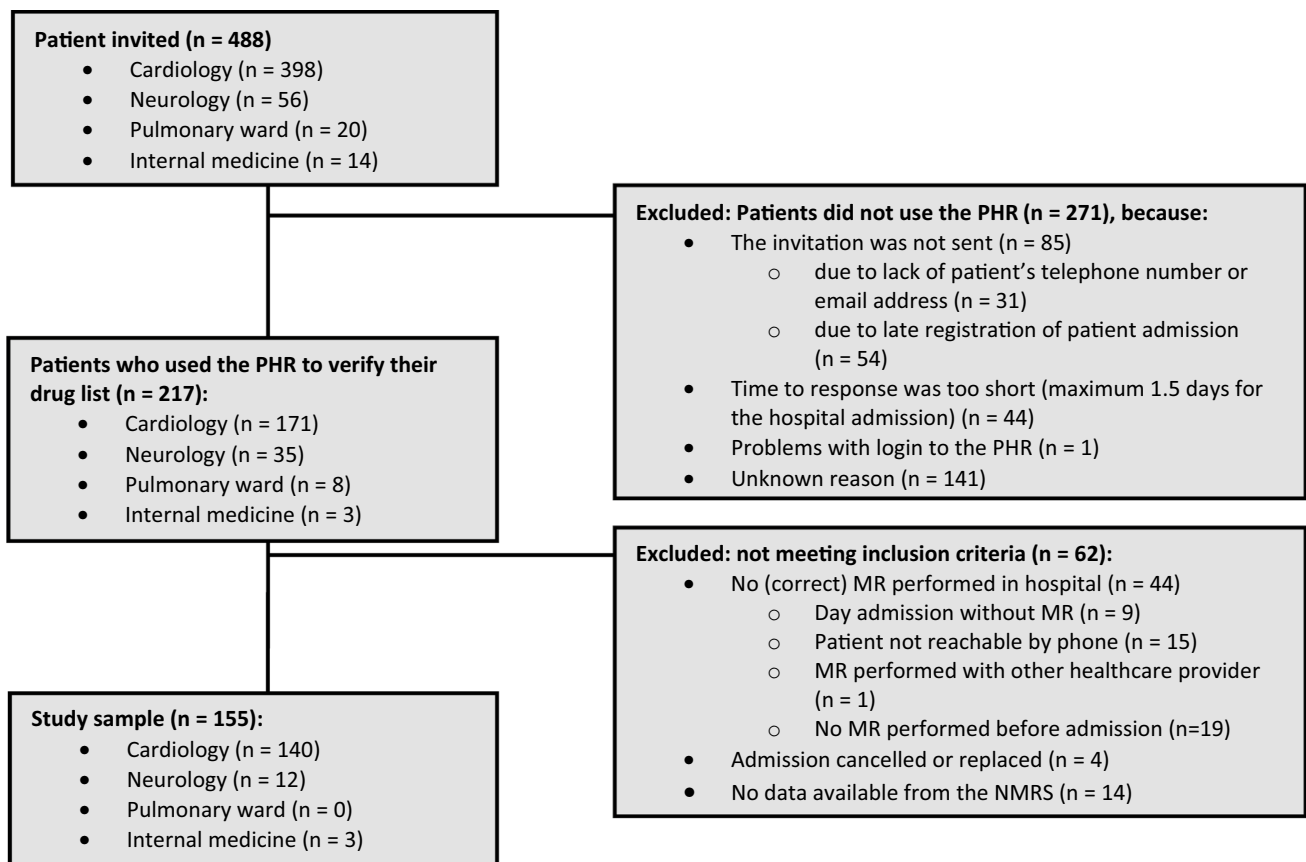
**Patient invited (n = 488)**
- Cardiology (n = 398)
- Neurology (n = 56)
- Pulmonary ward (n = 20)
- Internal medicine (n = 14)

**Excluded: Patients did not use the PHR (n = 271), because:**
- The invitation was not sent (n = 85)
  - o due to lack of patient's telephone number or email address (n = 31)
  - o due to late registration of patient admission (n = 54)
- Time to response was too short (maximum 1.5 days for the hospital admission) (n = 44)
- Problems with login to the PHR (n = 1)
- Unknown reason (n = 141)

**Patients who used the PHR to verify their drug list (n = 217):**
- Cardiology (n = 171)
- Neurology (n = 35)
- Pulmonary ward (n = 8)
- Internal medicine (n = 3)

**Excluded: not meeting inclusion criteria (n = 62):**
- No (correct) MR performed in hospital (n = 44)
  - o Day admission without MR (n = 9)
  - o Patient not reachable by phone (n = 15)
  - o MR performed with other healthcare provider (n = 1)
  - o No MR performed before admission (n=19)
- Admission cancelled or replaced (n = 4)
- No data available from the NMRS (n = 14)

**Study sample (n = 155):**
- Cardiology (n = 140)
- Neurology (n = 12)
- Pulmonary ward (n = 0)
- Internal medicine (n = 3)